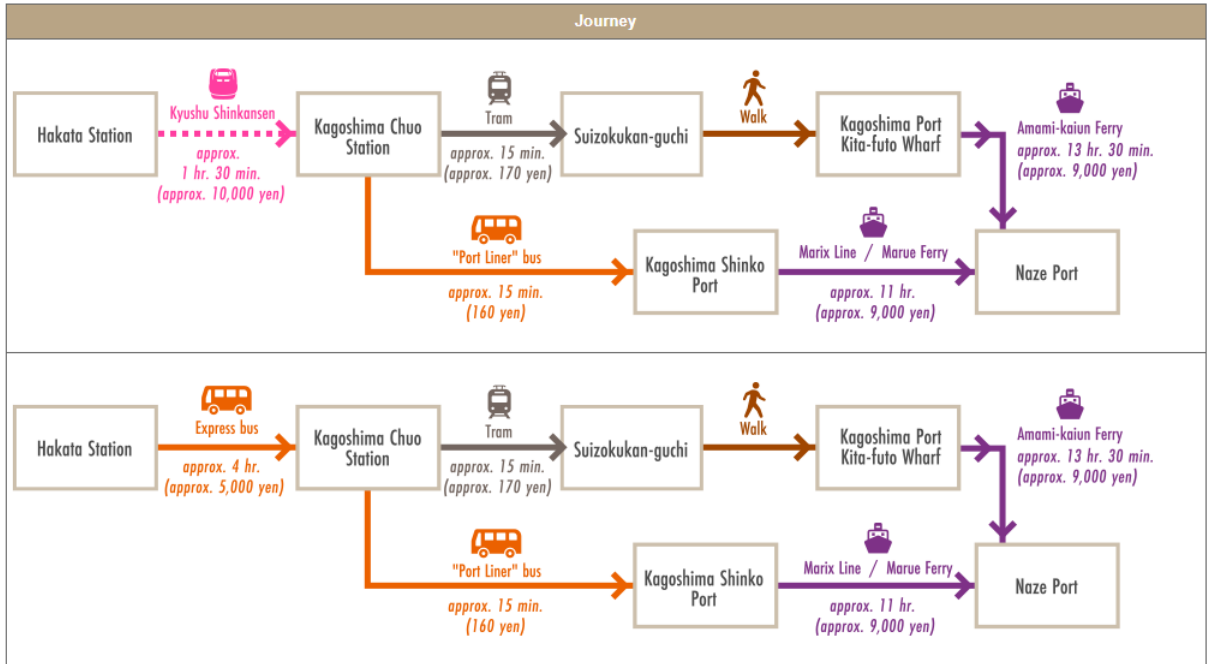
Journey

Hakata Station

Kyushu Shinkansen
approx. 1 hr. 30 min. (approx. 10,000 yen)

Kagoshima Chuo Station

Tram
approx. 15 min. (approx. 170 yen)

Suizokukan-guchi

Walk

Kagoshima Port Kita-futo Wharf

Amami-kaiun Ferry
approx. 13 hr. 30 min. (approx. 9,000 yen)

"Port Liner" bus
approx. 15 min. (160 yen)

Kagoshima Shinko Port

Marix Line / Marue Ferry
approx. 11 hr. (approx. 9,000 yen)

Naze Port

Hakata Station

Express bus
approx. 4 hr. (approx. 5,000 yen)

Kagoshima Chuo Station

Tram
approx. 15 min. (approx. 170 yen)

Suizokukan-guchi

Walk

Kagoshima Port Kita-futo Wharf

Amami-kaiun Ferry
approx. 13 hr. 30 min. (approx. 9,000 yen)

"Port Liner" bus
approx. 15 min. (160 yen)

Kagoshima Shinko Port

Marix Line / Marue Ferry
approx. 11 hr. (approx. 9,000 yen)

Naze Port